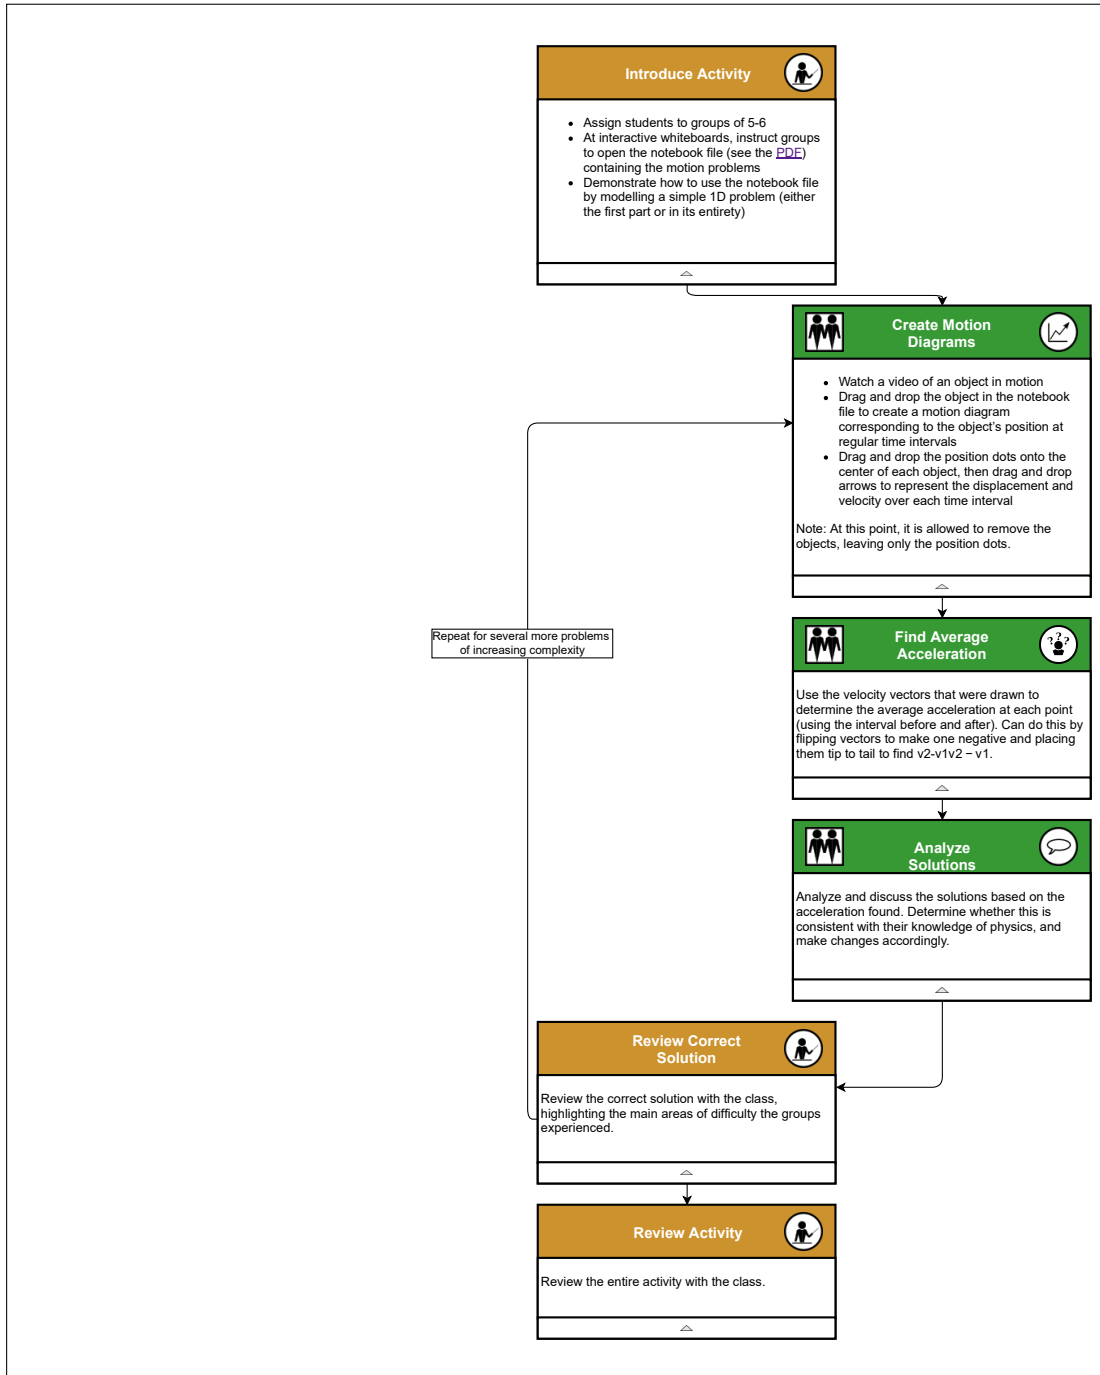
Introduce Activity

- Assign students to groups of 5-6
- At interactive whiteboards, instruct groups to open the notebook file (see the PDF) containing the motion problems
- Demonstrate how to use the notebook file by modelling a simple 1D problem (either the first part or in its entirety)

Create Motion Diagrams

- Watch a video of an object in motion
- Drag and drop the object in the notebook file to create a motion diagram corresponding to the object's position at regular time intervals
- Drag and drop the position dots onto the center of each object, then drag and drop arrows to represent the displacement and velocity over each time interval

Note: At this point, it is allowed to remove the objects, leaving only the position dots.

Repeat for several more problems of increasing complexity

Find Average Acceleration

Use the velocity vectors that were drawn to determine the average acceleration at each point (using the interval before and after). Can do this by flipping vectors to make one negative and placing them tip to tail to find v2-v1v2 − v1.

Analyze Solutions

Analyze and discuss the solutions based on the acceleration found. Determine whether this is consistent with their knowledge of physics, and make changes accordingly.

Review Correct Solution

Review the correct solution with the class, highlighting the main areas of difficulty the groups experienced.

Review Activity

Review the entire activity with the class.